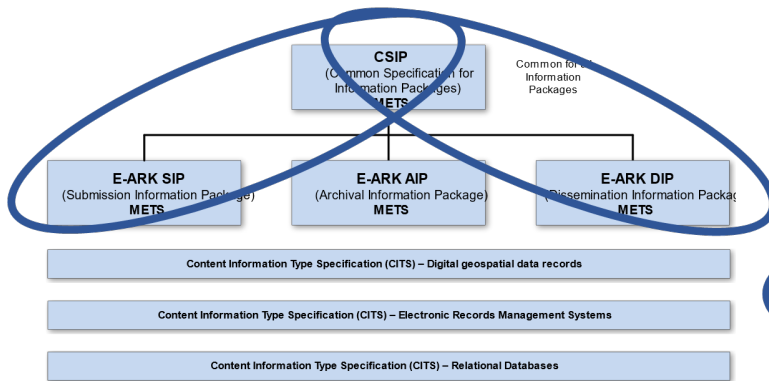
CSIP
(Common Specification for Information Packages)
METS

Common for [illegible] Information Packages

E-ARK SIP
(Submission Information Package)
METS

E-ARK AIP
(Archival Information Package)
METS

E-ARK DIP
(Dissemination Information Packag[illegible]
METS

Content Information Type Specification (CITS) – Digital geospatial data records

Content Information Type Specification (CITS) – Electronic Records Management Systems

Content Information Type Specification (CITS) – Relational Databases